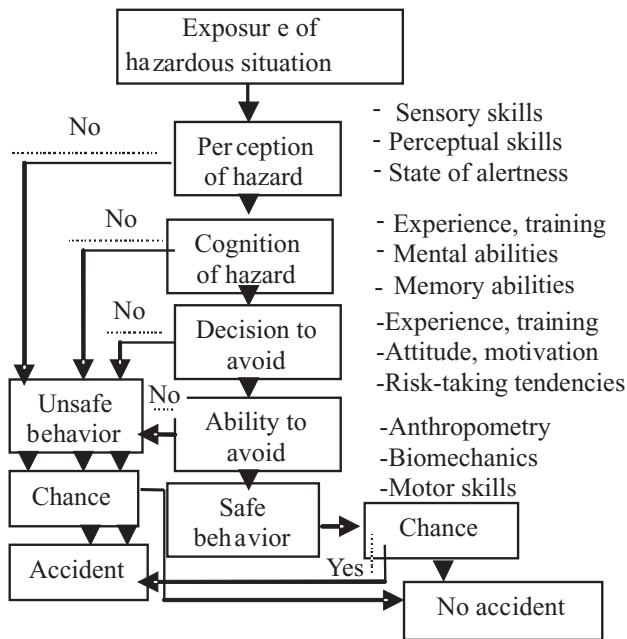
Exposur e of hazardous situation

Per ception of hazard

- Sensory skills
- Perceptual skills
- State of alertness

No

Cognition of hazard

- Experience, training
- Mental abilities
- Memory abilities

No

Decision to avoid

-Experience, training
-Attitude, motivation
-Risk-taking tendencies

No

Unsafe behavior

No

Ability to avoid

-Anthropometry
-Biomechanics
-Motor skills

Chance

Safe behavior

Chance

Accident

Yes

No accident